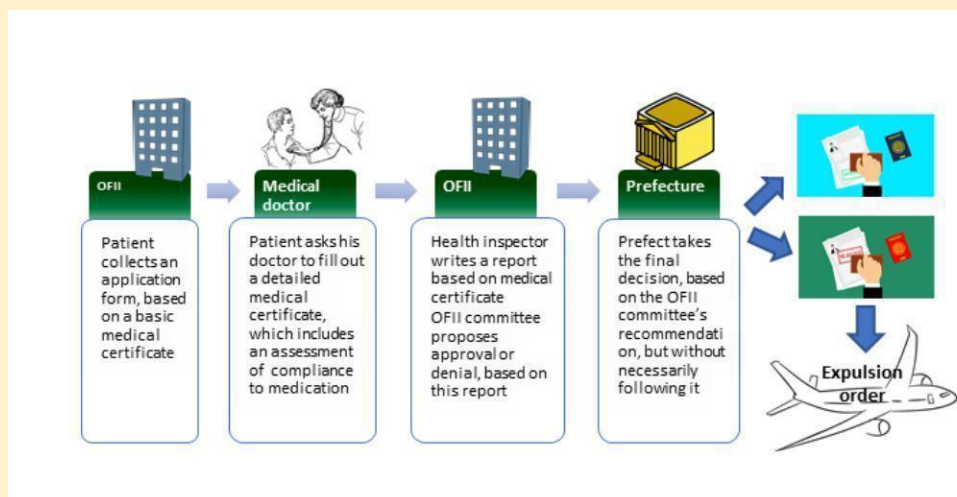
OFII

Patient collects an application form, based on a basic medical certificate

Medical doctor

Patient asks his doctor to fill out a detailed medical certificate, which includes an assessment of compliance to medication

OFII

Health inspector writes a report based on medical certificate
OFII committee proposes approval or denial, based on this report

Prefecture

Prefect takes the final decision, based on the OFII committee's recommendation, but without necessarily following it

Expulsion order